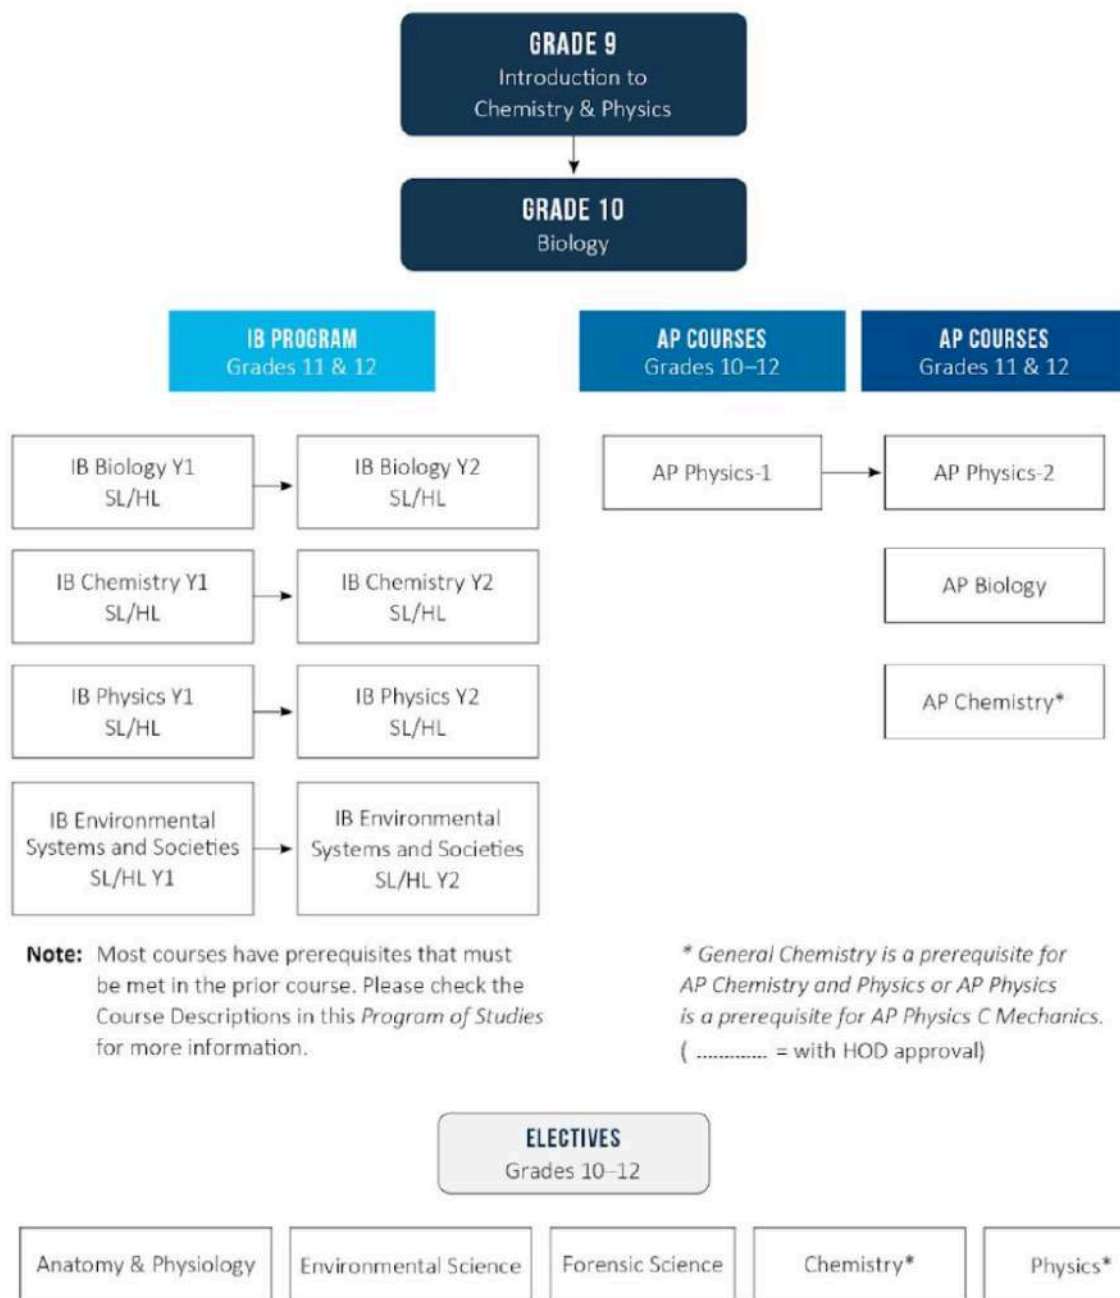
GRADE 9
Introduction to Chemistry & Physics

GRADE 10
Biology

IB PROGRAM
Grades 11 & 12

AP COURSES
Grades 10–12

AP COURSES
Grades 11 & 12

IB Biology Y1 SL/HL

IB Biology Y2 SL/HL

IB Chemistry Y1 SL/HL

IB Chemistry Y2 SL/HL

IB Physics Y1 SL/HL

IB Physics Y2 SL/HL

IB Environmental Systems and Societies SL/HL Y1

IB Environmental Systems and Societies SL/HL Y2

AP Physics-1

AP Physics-2

AP Biology

AP Chemistry*

Note: Most courses have prerequisites that must be met in the prior course. Please check the Course Descriptions in this Program of Studies for more information.

* General Chemistry is a prerequisite for AP Chemistry and Physics or AP Physics is a prerequisite for AP Physics C Mechanics.
( ............ = with HOD approval)

ELECTIVES
Grades 10–12

Anatomy & Physiology

Environmental Science

Forensic Science

Chemistry*

Physics*